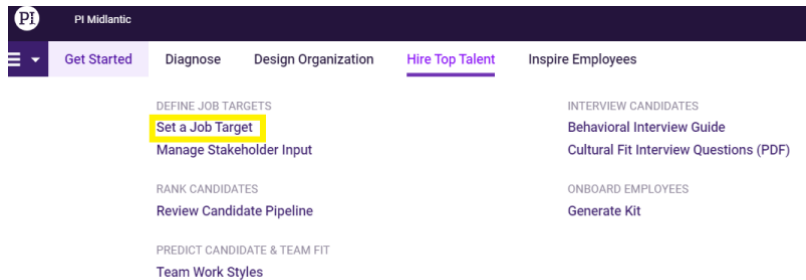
PI

PI Midlantic

Get Started Diagnose Design Organization Hire Top Talent Inspire Employees

DEFINE JOB TARGETS
Set a Job Target
Manage Stakeholder Input

RANK CANDIDATES
Review Candidate Pipeline

PREDICT CANDIDATE & TEAM FIT
Team Work Styles

INTERVIEW CANDIDATES
Behavioral Interview Guide
Cultural Fit Interview Questions (PDF)

ONBOARD EMPLOYEES
Generate Kit